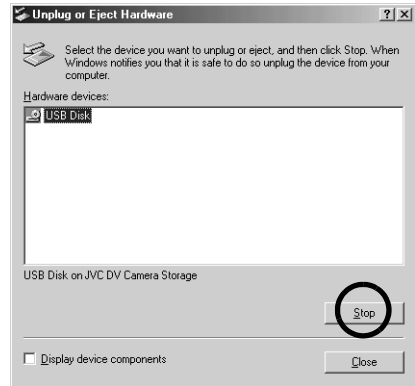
Unplug or Eject Hardware

?

X

Select the device you want to unplug or eject, and then click Stop. When Windows notifies you that it is safe to do so unplug the device from your computer.

Hardware devices:

USB Disk

USB Disk on JVC DV Camera Storage

Stop

Display device components

Close